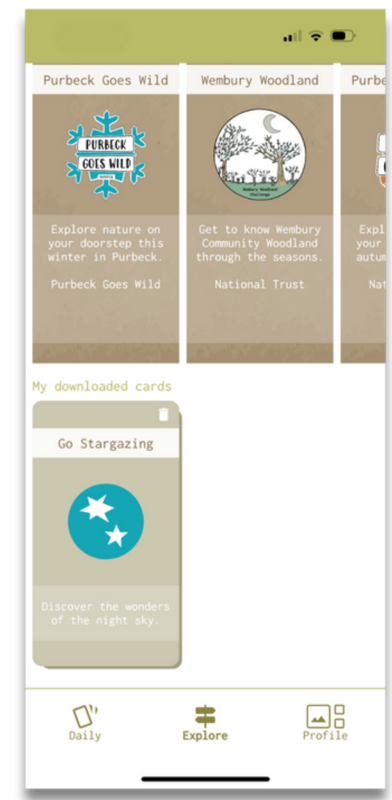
Purbeck Goes Wild

PURBECK GOES WILD

Explore nature on your doorstep this winter in Purbeck.

Purbeck Goes Wild

Wembury Woodland

Wembury Woodland Challenge

Get to know Wembury Community Woodland through the seasons.

National Trust

Purbe

Expl your autum

Nat

My downloaded cards

Go Stargazing

Discover the wonders of the night sky.

Daily

Explore

Profile